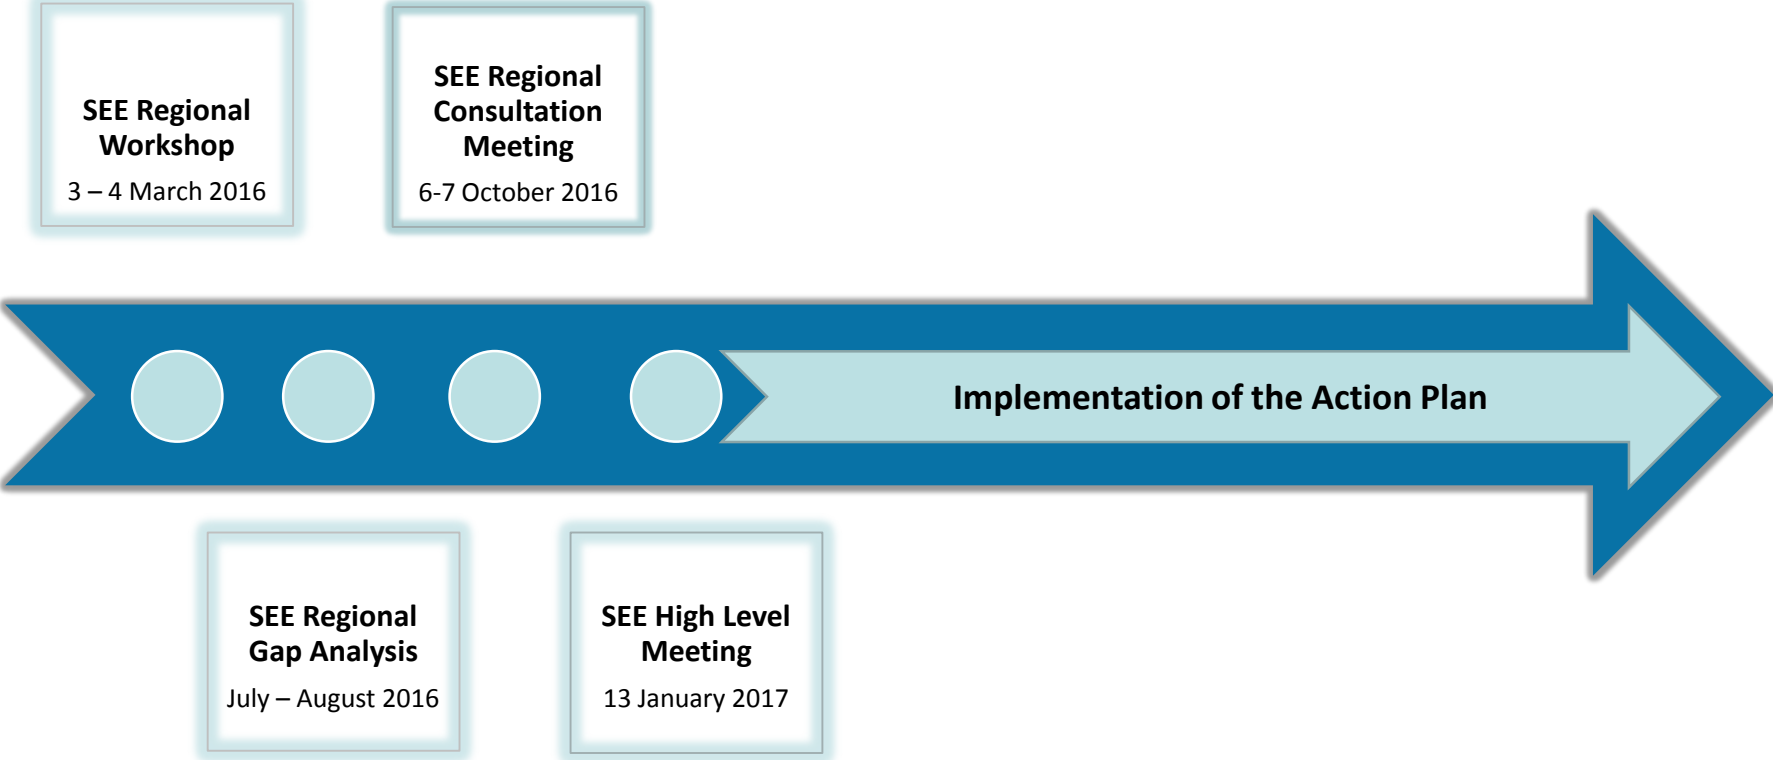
SEE Regional Workshop
3 – 4 March 2016

SEE Regional Consultation Meeting
6-7 October 2016

Implementation of the Action Plan

SEE Regional Gap Analysis
July – August 2016

SEE High Level Meeting
13 January 2017